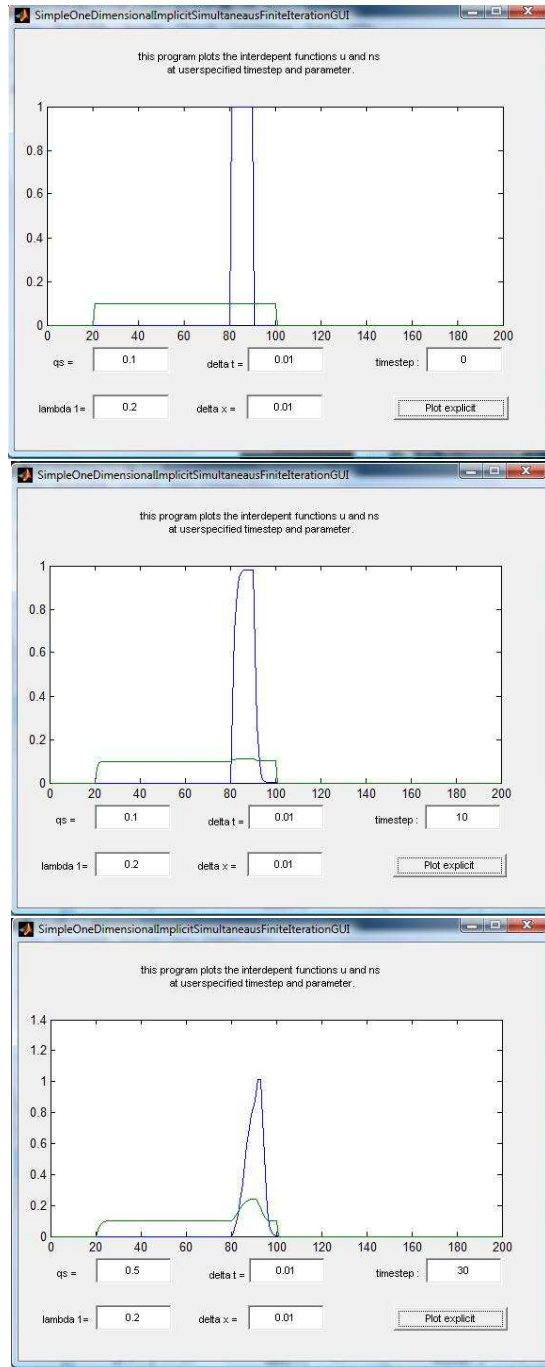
SimpleOneDimensionalImplicitSimultaneausFiniteIterationGUI

this program plots the interdepent functions u and ns at userspecified timestep and parameter.

1
0.8
0.6
0.4
0.2
0
0 20 40 60 80 100 120 140 160 180 200

qs = 0.1
delta t = 0.01
timestep : 0
lambda 1= 0.2
delta x = 0.01
Plot explicit

SimpleOneDimensionalImplicitSimultaneausFiniteIterationGUI

this program plots the interdepent functions u and ns at userspecified timestep and parameter.

1
0.8
0.6
0.4
0.2
0
0 20 40 60 80 100 120 140 160 180 200

qs = 0.1
delta t = 0.01
timestep : 10
lambda 1= 0.2
delta x = 0.01
Plot explicit

SimpleOneDimensionalImplicitSimultaneausFiniteIterationGUI

this program plots the interdepent functions u and ns at userspecified timestep and parameter.

1.4
1.2
1
0.8
0.6
0.4
0.2
0
0 20 40 60 80 100 120 140 160 180 200

qs = 0.5
delta t = 0.01
timestep : 30
lambda 1= 0.2
delta x = 0.01
Plot explicit